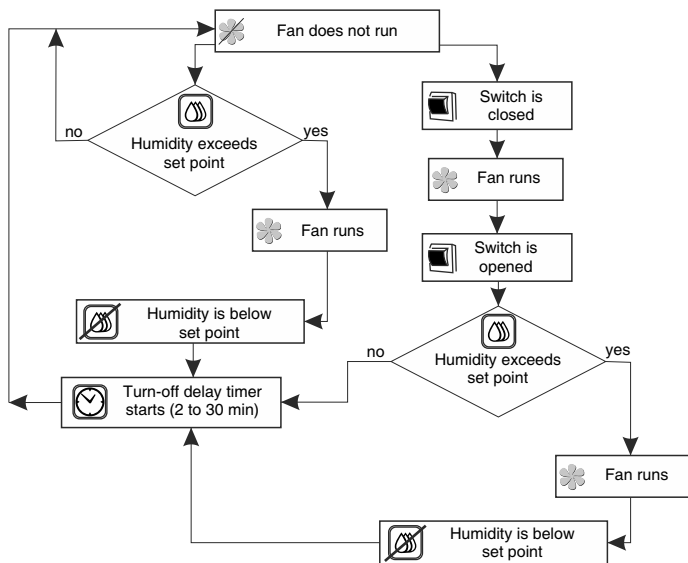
Fan does not run

Humidity exceeds set point

no

yes

Fan runs

Humidity is below set point

Turn-off delay timer starts (2 to 30 min)

Switch is closed

Fan runs

Switch is opened

Humidity exceeds set point

no

yes

Fan runs

Humidity is below set point